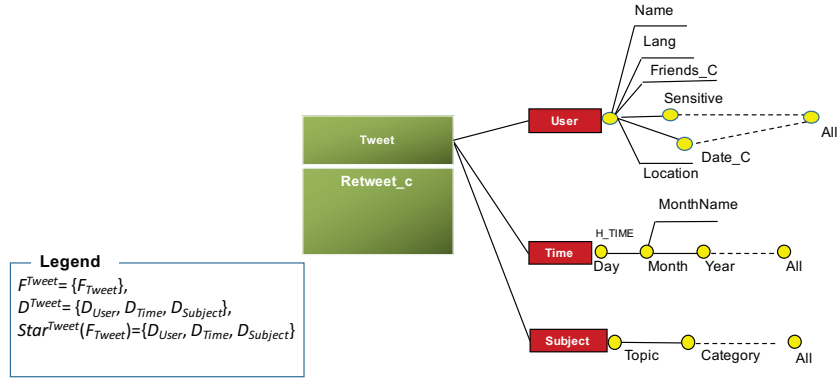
Name

Lang

Friends_C

Sensitive

All

Date_C

Location

User

Tweet

Retweet_c

MonthName

H_TIME

Time

Day

Month

Year

All

Subject

Topic

Category

All

Legend

$F^{Tweet}=\{F_{Tweet}\}$,
$D^{Tweet}=\{D_{User}, D_{Time}, D_{Subject}\}$,
$Star^{Tweet}(F_{Tweet})=\{D_{User}, D_{Time}, D_{Subject}\}$